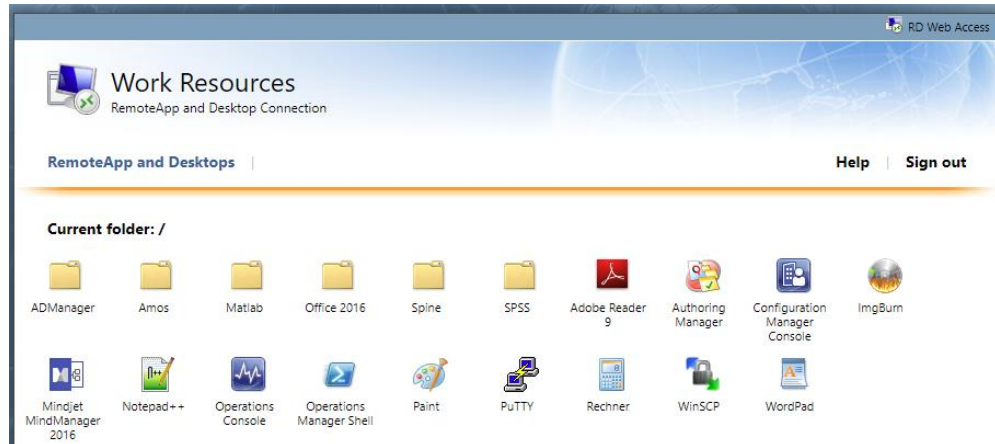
RD Web Access

Work Resources
RemoteApp and Desktop Connection

RemoteApp and Desktops

Help | Sign out

Current folder: /

ADManager
Amos
Matlab
Office 2016
Spine
SPSS
Adobe Reader 9
Authoring Manager
Configuration Manager Console
ImgBurn

Mindjet MindManager 2016
Notepad++
Operations Console
Operations Manager Shell
Paint
PuTTY
Rechner
WinSCP
WordPad